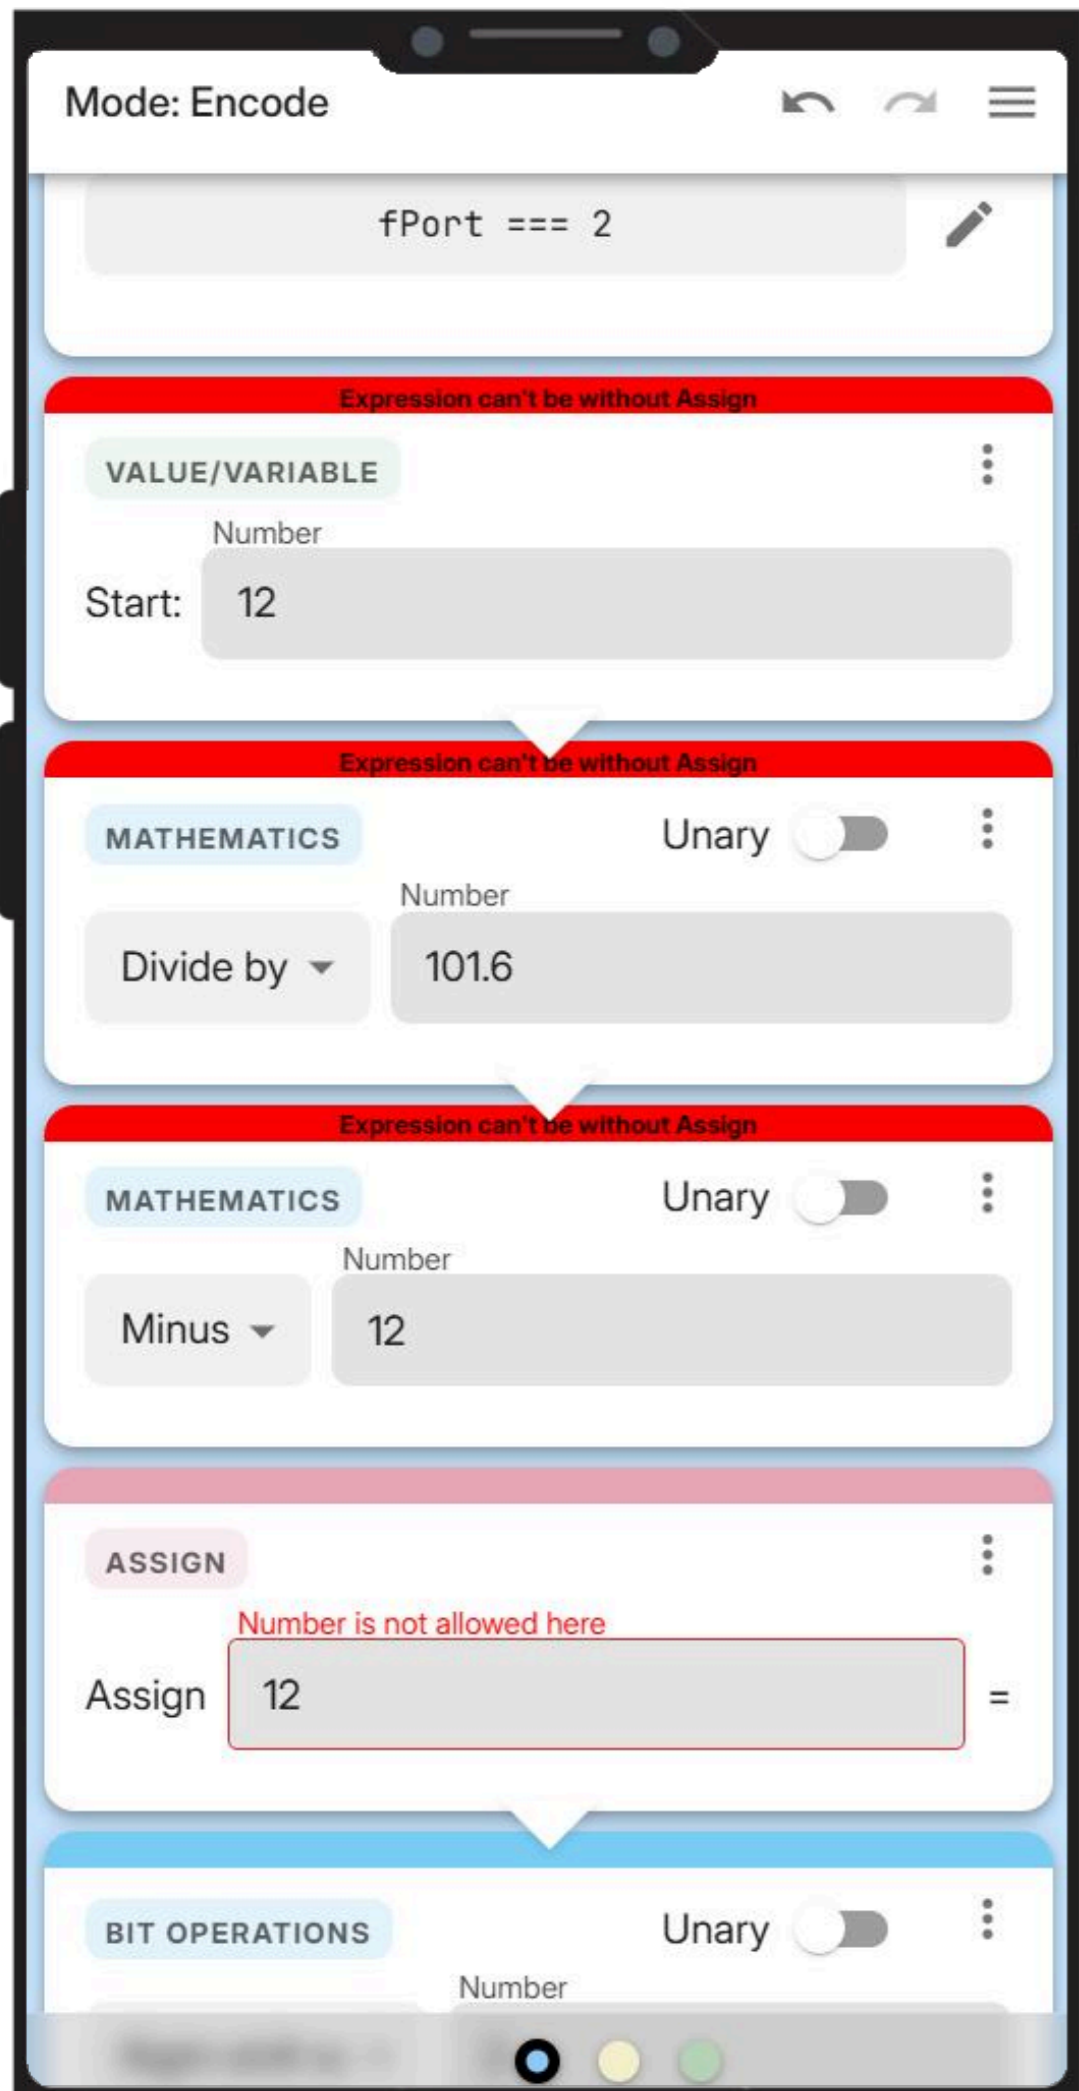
Mode: Encode

fPort === 2

Expression can't be without Assign

VALUE/VARIABLE

Number

Start: 12

Expression can't be without Assign

MATHEMATICS

Unary

Number

Divide by 101.6

Expression can't be without Assign

MATHEMATICS

Unary

Number

Minus 12

ASSIGN

Number is not allowed here

Assign 12 =

BIT OPERATIONS

Unary

Number

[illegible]